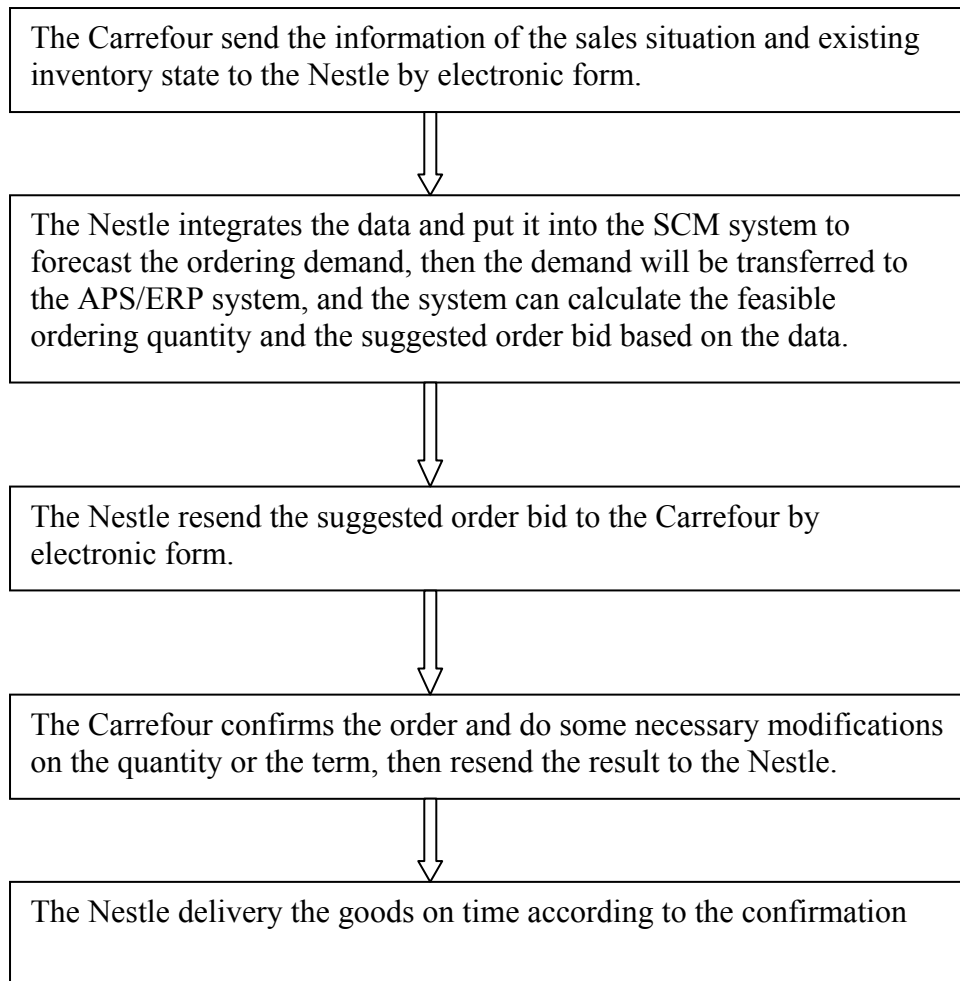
The Carrefour send the information of the sales situation and existing inventory state to the Nestle by electronic form.

The Nestle integrates the data and put it into the SCM system to forecast the ordering demand, then the demand will be transferred to the APS/ERP system, and the system can calculate the feasible ordering quantity and the suggested order bid based on the data.

The Nestle resend the suggested order bid to the Carrefour by electronic form.

The Carrefour confirms the order and do some necessary modifications on the quantity or the term, then resend the result to the Nestle.

The Nestle delivery the goods on time according to the confirmation